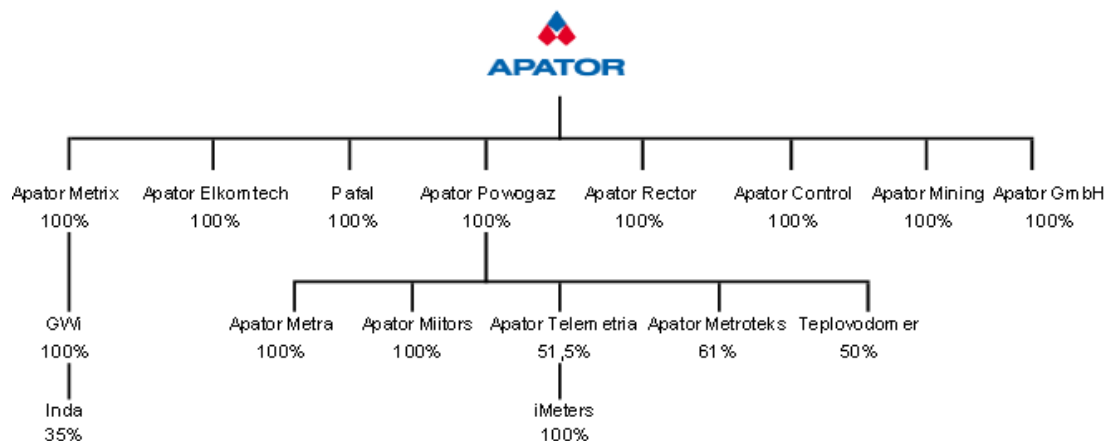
APATOR

Apator Metrix
100%

Apator Elkomtech
100%

Pafal
100%

Apator Powogaz
100%

Apator Rector
100%

Apator Control
100%

Apator Mining
100%

Apator GmbH
100%

GWi
100%

Inda
35%

Apator Metra
100%

Apator Miitors
100%

Apator Telemetria
51,5%

iMeters
100%

Apator Metroteks
61%

Teplovodomer
50%